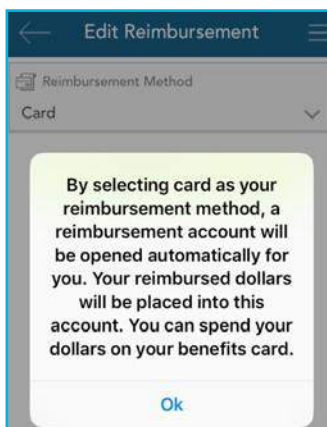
Edit Reimbursement

Reimbursement Method

Card

By selecting card as your reimbursement method, a reimbursement account will be opened automatically for you. Your reimbursed dollars will be placed into this account. You can spend your dollars on your benefits card.

Ok